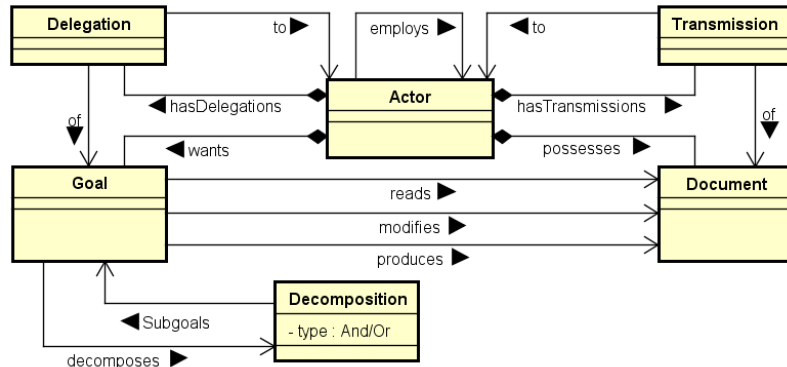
Delegation

to ▶

employs ▶

◀ to

Transmission

of ▼

◀ hasDelegations

Actor

hasTransmissions ▶

of ▼

◀ wants

possesses ▶

Goal

reads ▶

Document

modifies ▶

produces ▶

Decomposition

◀ Subgoals

- type : And/Or

decomposes ▶